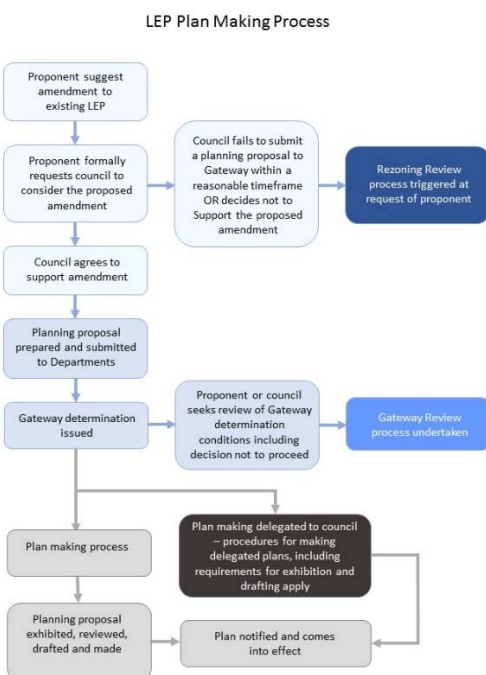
LEP Plan Making Process

Proponent suggest amendment to existing LEP

Proponent formally requests council to consider the proposed amendment

Council fails to submit a planning proposal to Gateway within a reasonable timeframe OR decides not to Support the proposed amendment

Rezoning Review process triggered at request of proponent

Council agrees to support amendment

Planning proposal prepared and submitted to Departments

Gateway determination issued

Proponent or council seeks review of Gateway determination conditions including decision not to proceed

Gateway Review process undertaken

Plan making process

Plan making delegated to council – procedures for making delegated plans, including requirements for exhibition and drafting apply

Planning proposal exhibited, reviewed, drafted and made

Plan notified and comes into effect